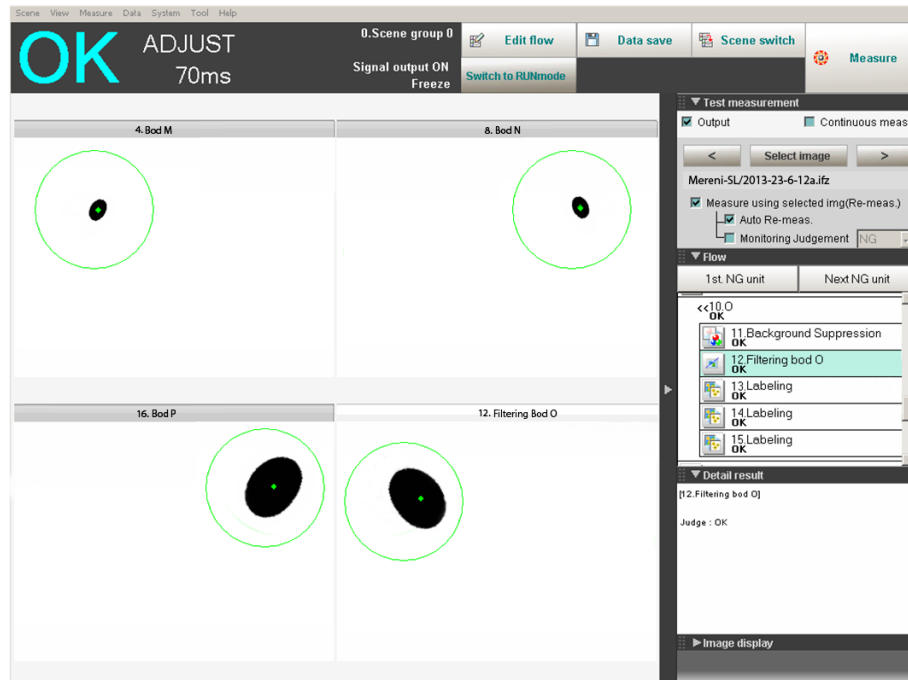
Scene View Measure Data System Tool Help

OK ADJUST 70ms

0.Scene group 0

Signal output ON

Freeze

Edit flow

Switch to RUNmode

Data save

Scene switch

Measure

4. Bod M

8. Bod N

16. Bod P

12. Filtering Bod O

▼Test measurement

Output

Continuous meas

<

Select image

>

Mereni-SL/2013-23-6-12a.ifz

Measure using selected img(Re-meas.)

Auto Re-meas.

Monitoring Judgement NG

▼Flow

1st. NG unit

Next NG unit

<<10.O OK

11.Background Suppression OK

12.Filtering bod O OK

13.Labeling OK

14.Labeling OK

15.Labeling OK

▼Detail result

[12.Filtering bod O]

Judge : OK

▶Image display